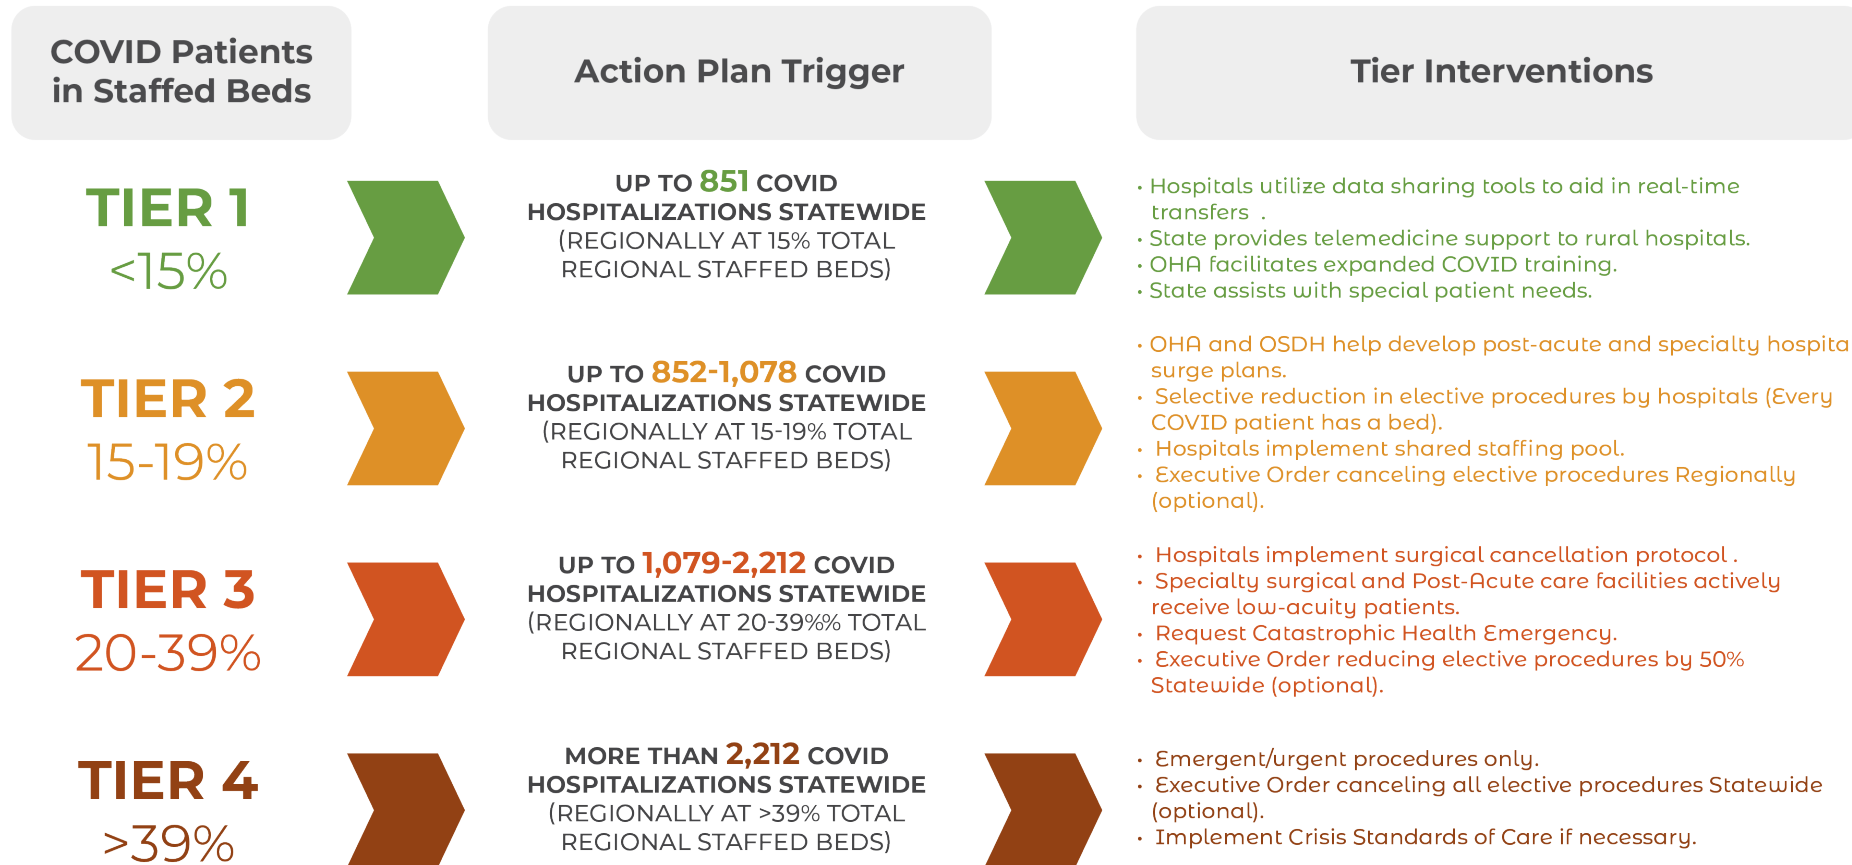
| COVID Patients in Staffed Beds | Action Plan Trigger | Tier Interventions |
|---|---|---|
| TIER 1 <15% | UP TO 851 COVID HOSPITALIZATIONS STATEWIDE (REGIONALLY AT 15% TOTAL REGIONAL STAFFED BEDS) | • Hospitals utilize data sharing tools to aid in real-time transfers . • State provides telemedicine support to rural hospitals. • OHA facilitates expanded COVID training. • State assists with special patient needs. |
| TIER 2 15-19% | UP TO 852-1,078 COVID HOSPITALIZATIONS STATEWIDE (REGIONALLY AT 15-19% TOTAL REGIONAL STAFFED BEDS) | • OHA and OSDH help develop post-acute and specialty hospita surge plans. • Selective reduction in elective procedures by hospitals (Every COVID patient has a bed). • Hospitals implement shared staffing pool. • Executive Order canceling elective procedures Regionally (optional). |
| TIER 3 20-39% | UP TO 1,079-2,212 COVID HOSPITALIZATIONS STATEWIDE (REGIONALLY AT 20-39%% TOTAL REGIONAL STAFFED BEDS) | • Hospitals implement surgical cancellation protocol . • Specialty surgical and Post-Acute care facilities actively receive low-acuity patients. • Request Catastrophic Health Emergency. • Executive Order reducing elective procedures by 50% Statewide (optional). |
| TIER 4 >39% | MORE THAN 2,212 COVID HOSPITALIZATIONS STATEWIDE (REGIONALLY AT >39% TOTAL REGIONAL STAFFED BEDS) | • Emergent/urgent procedures only. • Executive Order canceling all elective procedures Statewide (optional). • Implement Crisis Standards of Care if necessary. |